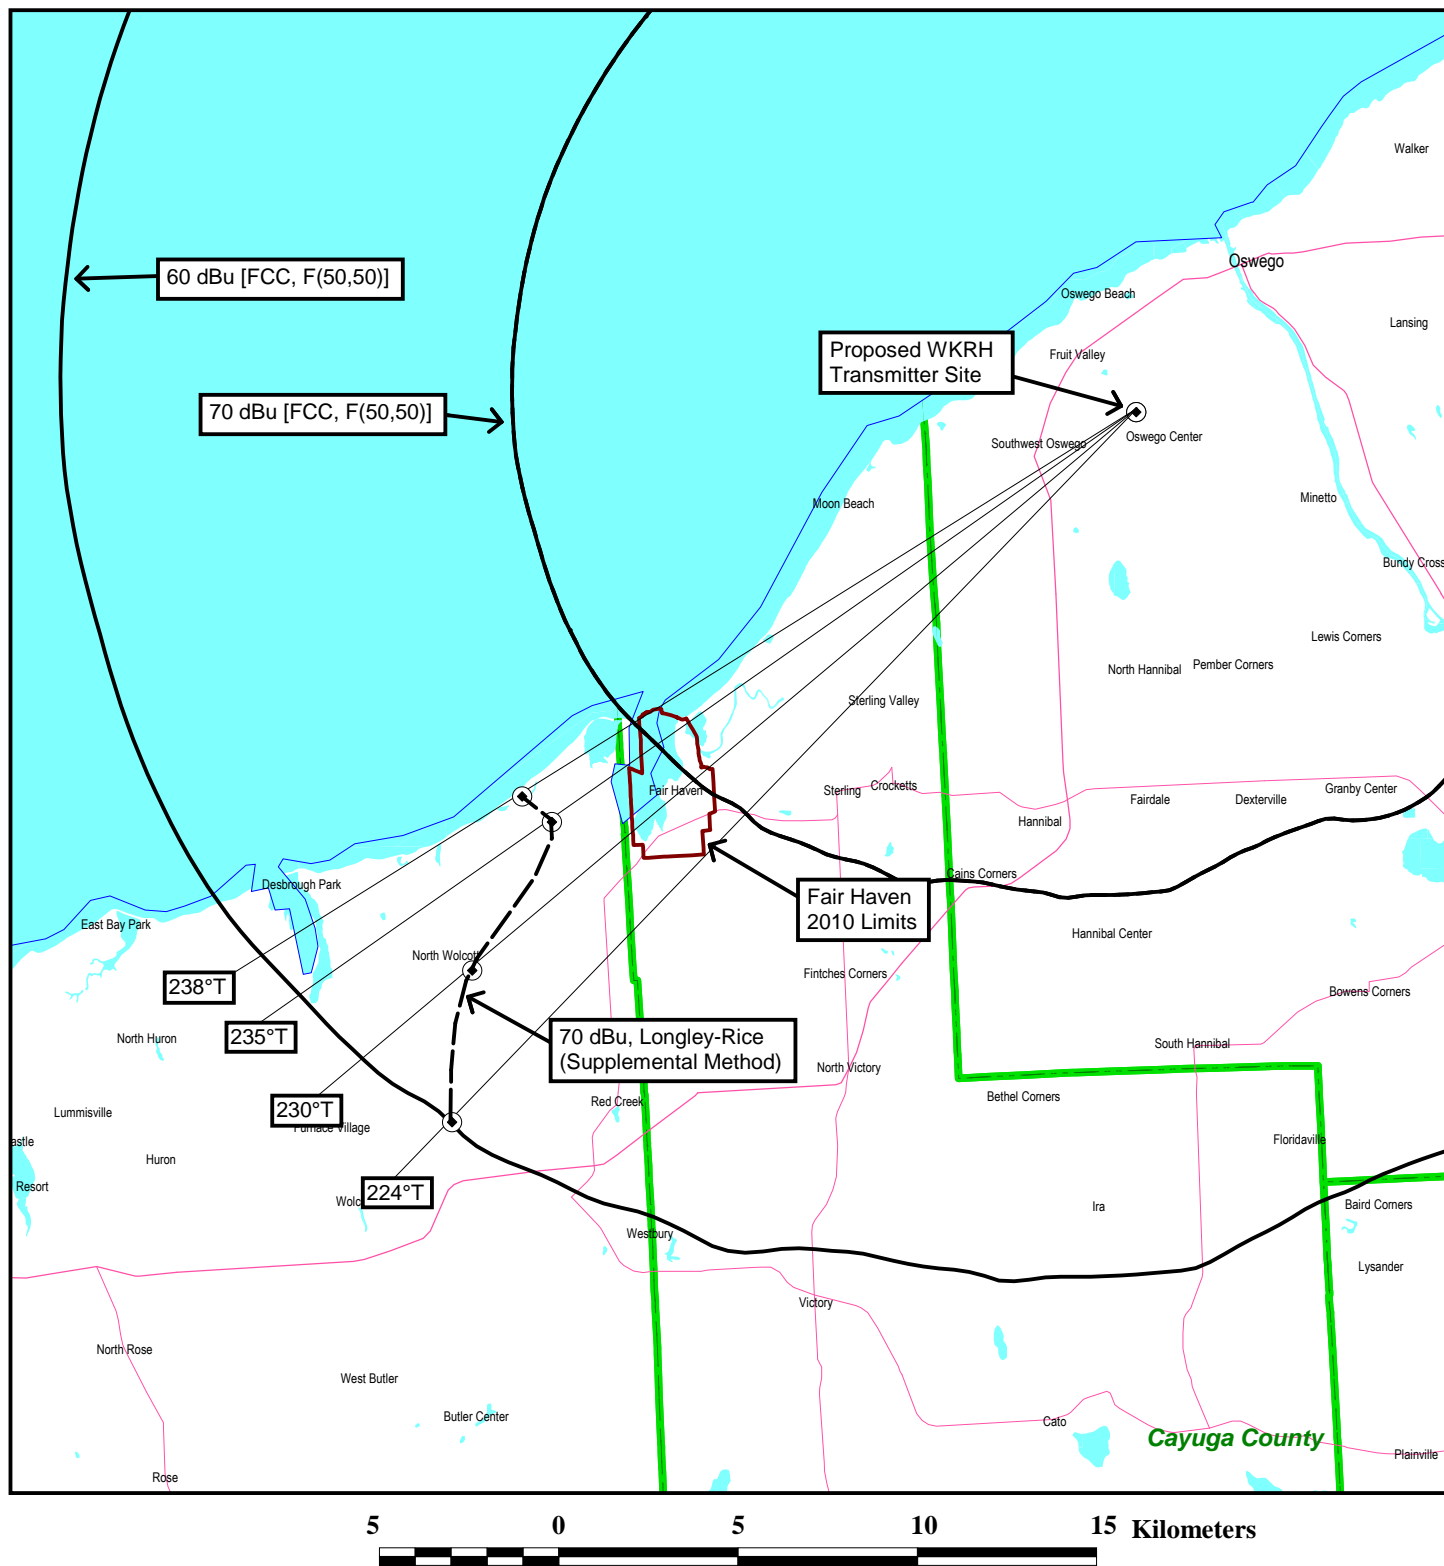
60 dBu [FCC, F(50,50)]

70 dBu [FCC, F(50,50)]

Walker

Oswego

Oswego Beach

Lansing

Proposed WKRH Transmitter Site

Fruit Valley

Southwest Oswego

Oswego Center

Moon Beach

Minetto

Bundy Cross

Lewis Corners

North Hannibal

Pember Corners

Sterling Valley

Fair Haven

Sterling

Crocketts

Fairdale

Dexterville

Granby Center

Hannibal

Cains Corners

Fair Haven 2010 Limits

Desbrough Park

East Bay Park

Hannibal Center

North Wolcott

Fintches Corners

238°T

Bowens Corners

235°T

North Huron

70 dBu, Longley-Rice (Supplemental Method)

South Hannibal

North Victory

Lummisville

230°T

Furnace Village

Red Creek

Bethel Corners

astle

Floridaville

Huron

Resort

Wolc

224°T

Ira

Baird Corners

Westbury

Lysander

Victory

North Rose

West Butler

Butler Center

Cato

Cayuga County

Plainville

Rose

5 0 5 10 15 Kilometers